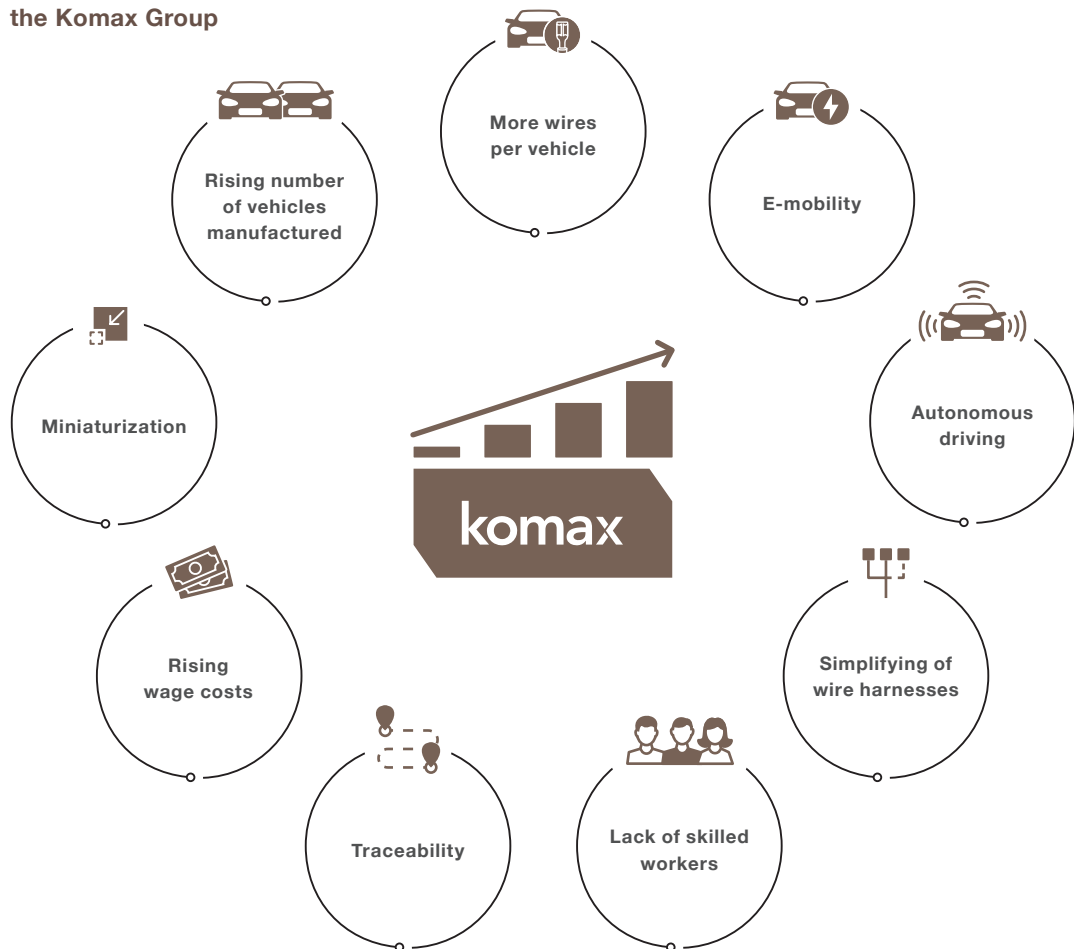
the Komax Group

More wires per vehicle

E-mobility

Autonomous driving

Simplifying of wire harnesses

Lack of skilled workers

Traceability

Rising wage costs

Miniaturization

Rising number of vehicles manufactured

komax